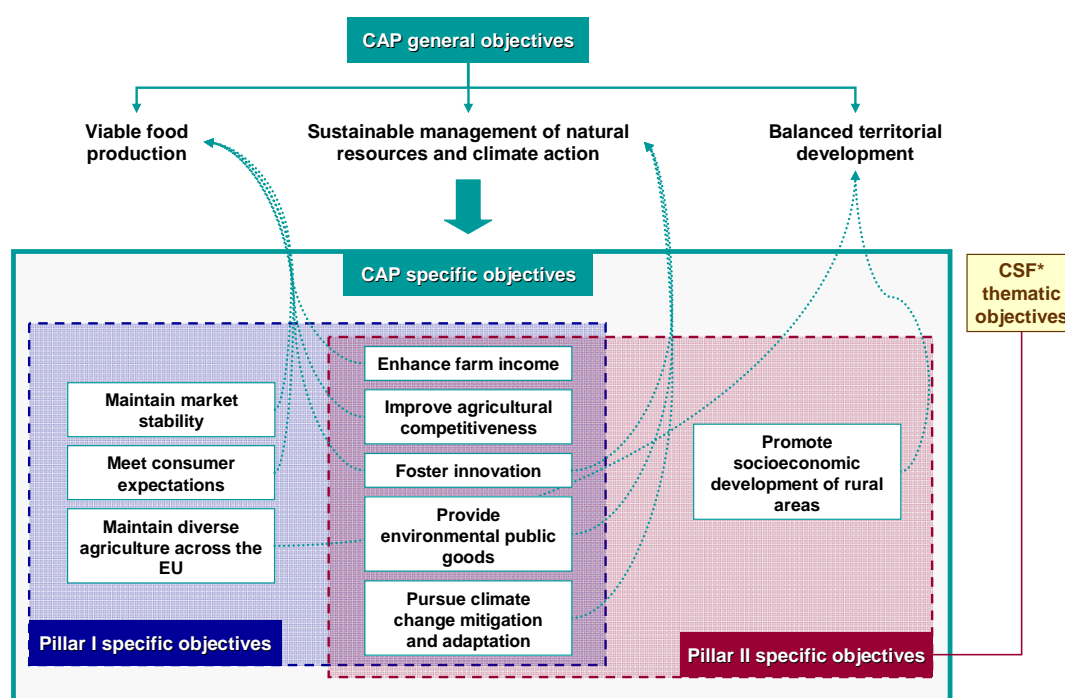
CAP general objectives

Viable food production

Sustainable management of natural resources and climate action

Balanced territorial development

CAP specific objectives

CSF* thematic objectives

Enhance farm income

Maintain market stability

Improve agricultural competitiveness

Meet consumer expectations

Foster innovation

Promote socioeconomic development of rural areas

Maintain diverse agriculture across the EU

Provide environmental public goods

Pursue climate change mitigation and adaptation

Pillar I specific objectives

Pillar II specific objectives